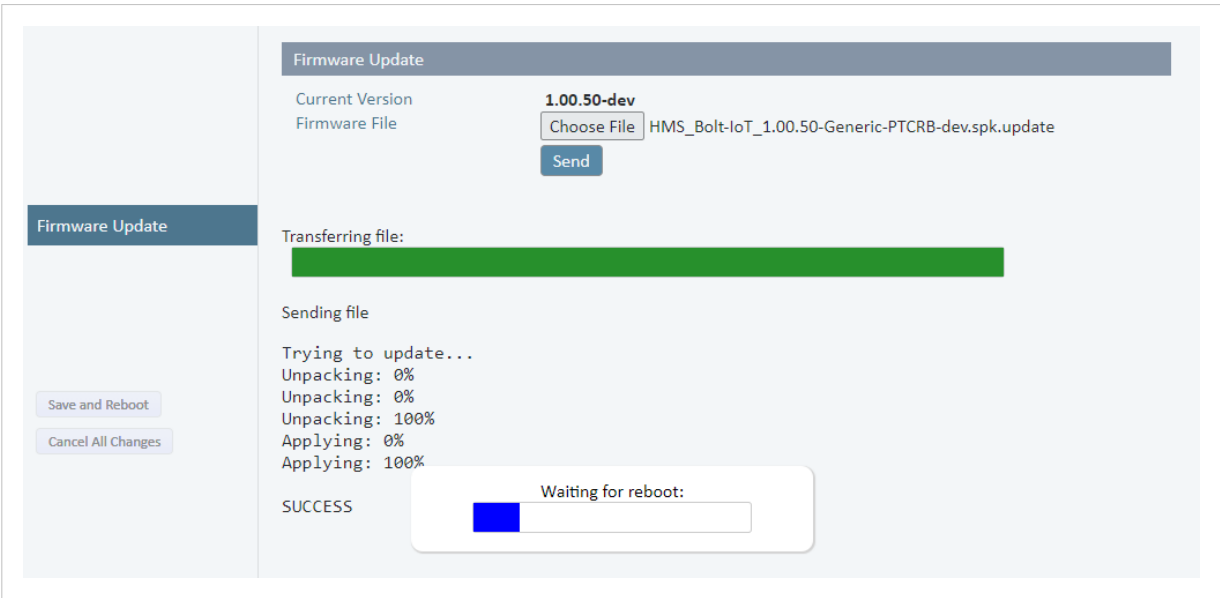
Firmware Update

Save and Reboot

Cancel All Changes

Firmware Update

Current Version 1.00.50-dev
Firmware File Choose File HMS_Bolt-IoT_1.00.50-Generic-PTCRB-dev.spk.update

Send

Transferring file:

Sending file

Trying to update...
Unpacking: 0%
Unpacking: 0%
Unpacking: 100%
Applying: 0%
Applying: 100%

SUCCESS

Waiting for reboot: